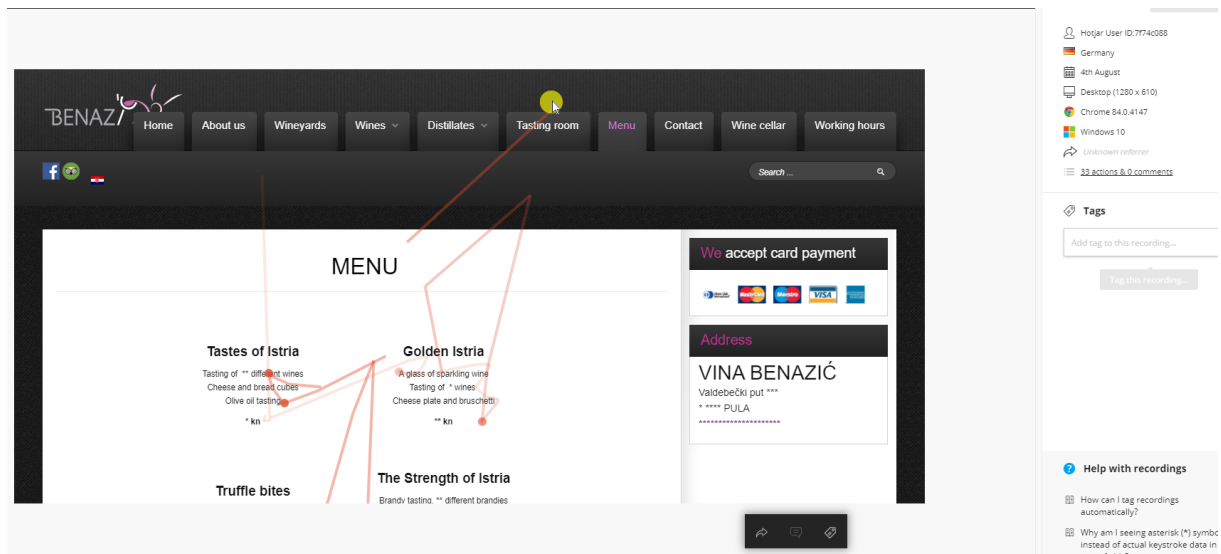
BENAZ

Home About us Wineyards Wines Distillates Tasting room Menu Contact Wine cellar Working hours

Search ...

MENU

Tastes of Istria
Tasting of ** different wines
Cheese and bread cubes
Olive oil tasting
* kn

Golden Istria
A glass of sparkling wine
Tasting of * wines
Cheese plate and bruschetti
** kn

Truffle bites

The Strength of Istria
Brandy tasting, ** different brandies

We accept card payment

Address
VINA BENAZIĆ
Valdebečki put ***
* **** PULA
*********************

Hotjar User ID:7f74c088
Germany
4th August
Desktop (1280 x 610)
Chrome 84.0.4147
Windows 10
Unknown referrer
33 actions & 0 comments

Tags
Add tag to this recording...
Tag this recording...

Help with recordings
How can I tag recordings automatically?
Why am I seeing asterisk (*) symbo instead of actual keystroke data in